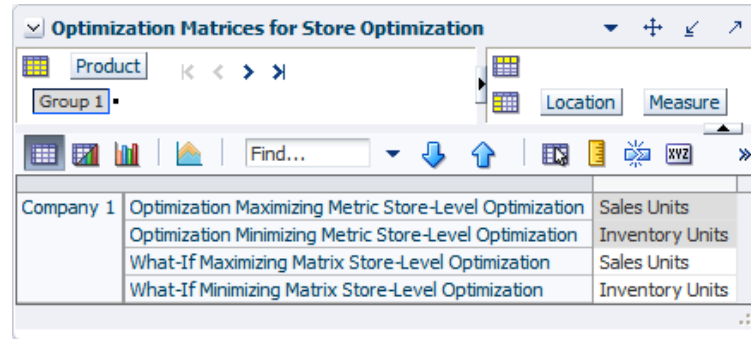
Optimization Matrices for Store Optimization

Product

Group 1

Location Measure

Find...

| | | |
|---|---|---|
| Company 1 | Optimization Maximizing Metric Store-Level Optimization | Sales Units |
| | Optimization Minimizing Metric Store-Level Optimization | Inventory Units |
| | What-If Maximizing Matrix Store-Level Optimization | Sales Units |
| | What-If Minimizing Matrix Store-Level Optimization | Inventory Units |